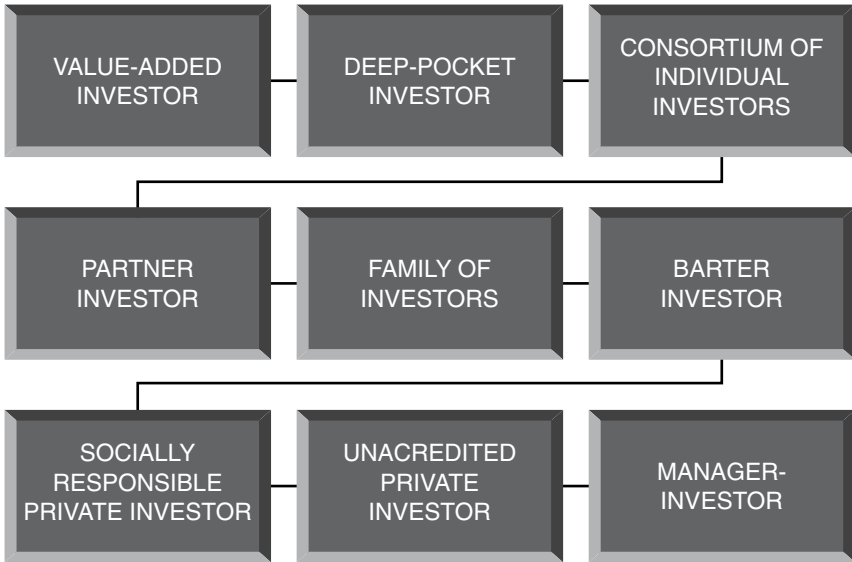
VALUE-ADDED INVESTOR

DEEP-POCKET INVESTOR

CONSORTIUM OF INDIVIDUAL INVESTORS

PARTNER INVESTOR

FAMILY OF INVESTORS

BARTER INVESTOR

SOCIALLY RESPONSIBLE PRIVATE INVESTOR

UNACREDITED PRIVATE INVESTOR

MANAGER-INVESTOR